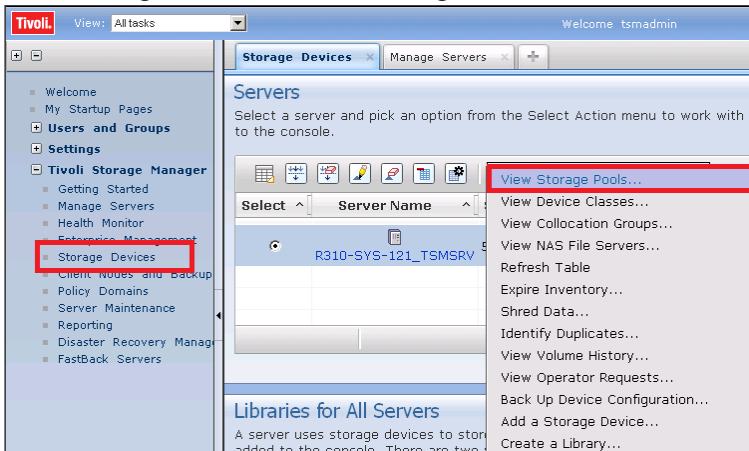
Tivoli. View: All tasks

Welcome tsmadmin

Welcome
My Startup Pages
Users and Groups
Settings
Tivoli Storage Manager
Getting Started
Manage Servers
Health Monitor
Enterprise Management
Storage Devices
Client Nodes and Backup
Policy Domains
Server Maintenance
Reporting
Disaster Recovery Manage
FastBack Servers

Storage Devices Manage Servers

Servers
Select a server and pick an option from the Select Action menu to work with to the console.

| Select ^ | Server Name ^ | |
|---|---|---|
| | R310-SYS-121_TSMSRV | 5 |

View Storage Pools...
View Device Classes...
View Collocation Groups...
View NAS File Servers...
Refresh Table
Expire Inventory...
Shred Data...
Identify Duplicates...
View Volume History...
View Operator Requests...
Back Up Device Configuration...
Add a Storage Device...
Create a Library...

Libraries for All Servers
A server uses storage devices to stor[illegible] added to the console. There are two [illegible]